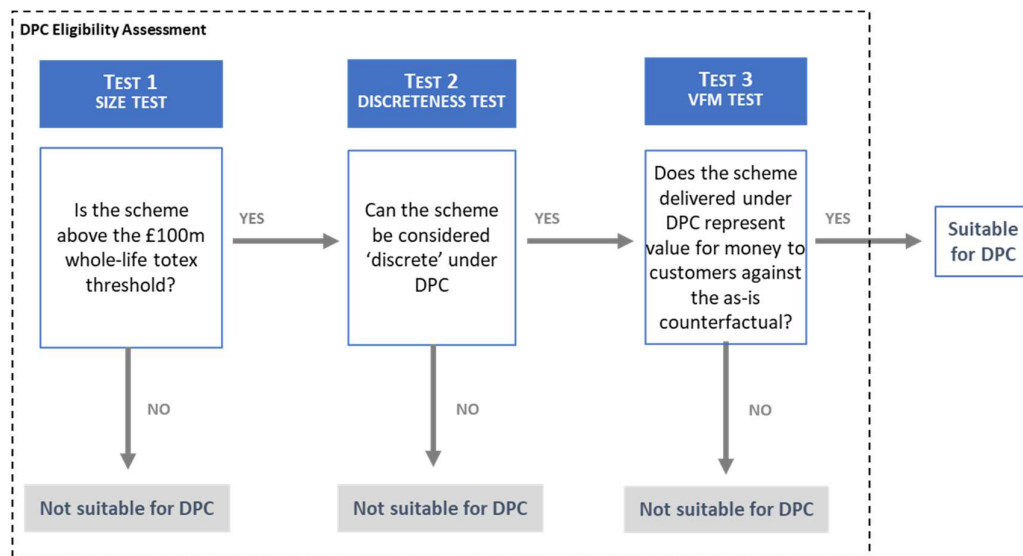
DPC Eligibility Assessment

TEST 1
SIZE TEST

TEST 2
DISCRETENESS TEST

TEST 3
VFM TEST

Is the scheme above the £100m whole-life totex threshold?

YES

Can the scheme be considered ‘discrete’ under DPC

YES

Does the scheme delivered under DPC represent value for money to customers against the as-is counterfactual?

YES

Suitable for DPC

NO

NO

NO

Not suitable for DPC

Not suitable for DPC

Not suitable for DPC